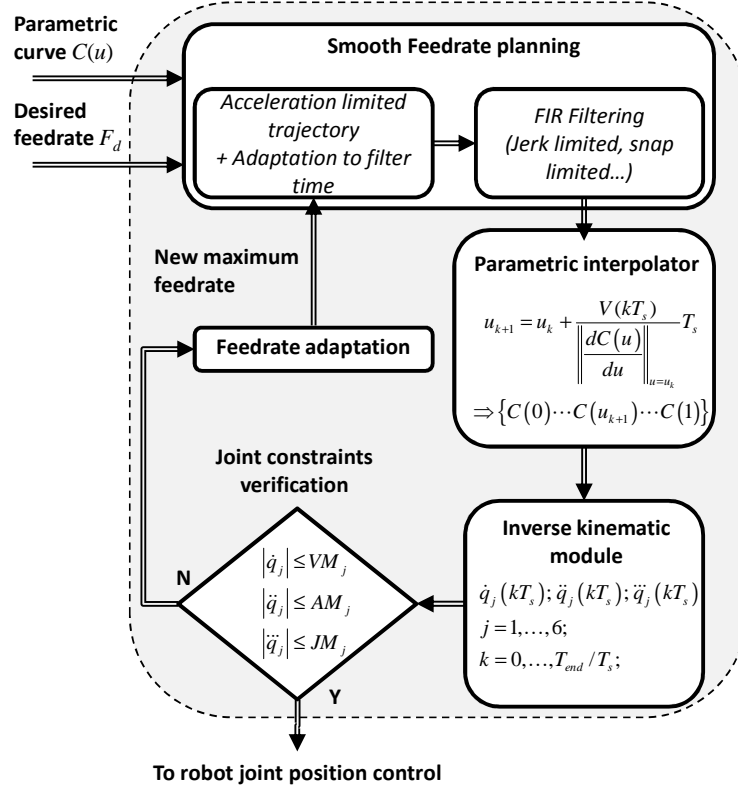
Parametric curve $C(u)$

Desired feedrate $F_d$

Smooth Feedrate planning

Acceleration limited trajectory + Adaptation to filter time

FIR Filtering (Jerk limited, snap limited…)

New maximum feedrate

Feedrate adaptation

Parametric interpolator

$u_{k+1} = u_k + \frac{V(kT_s)}{\left\| \frac{dC(u)}{du} \right\|_{u=u_k}} T_s$

$\Rightarrow \{C(0) \cdots C(u_{k+1}) \cdots C(1)\}$

Joint constraints verification

$|\dot{q}_j| \leq VM_j$

$|\ddot{q}_j| \leq AM_j$

$|\dddot{q}_j| \leq JM_j$

N

Y

Inverse kinematic module

$\dot{q}_j(kT_s); \ddot{q}_j(kT_s); \dddot{q}_j(kT_s)$

$j = 1,\ldots,6;$

$k = 0,\ldots,T_{end}/T_s;$

To robot joint position control